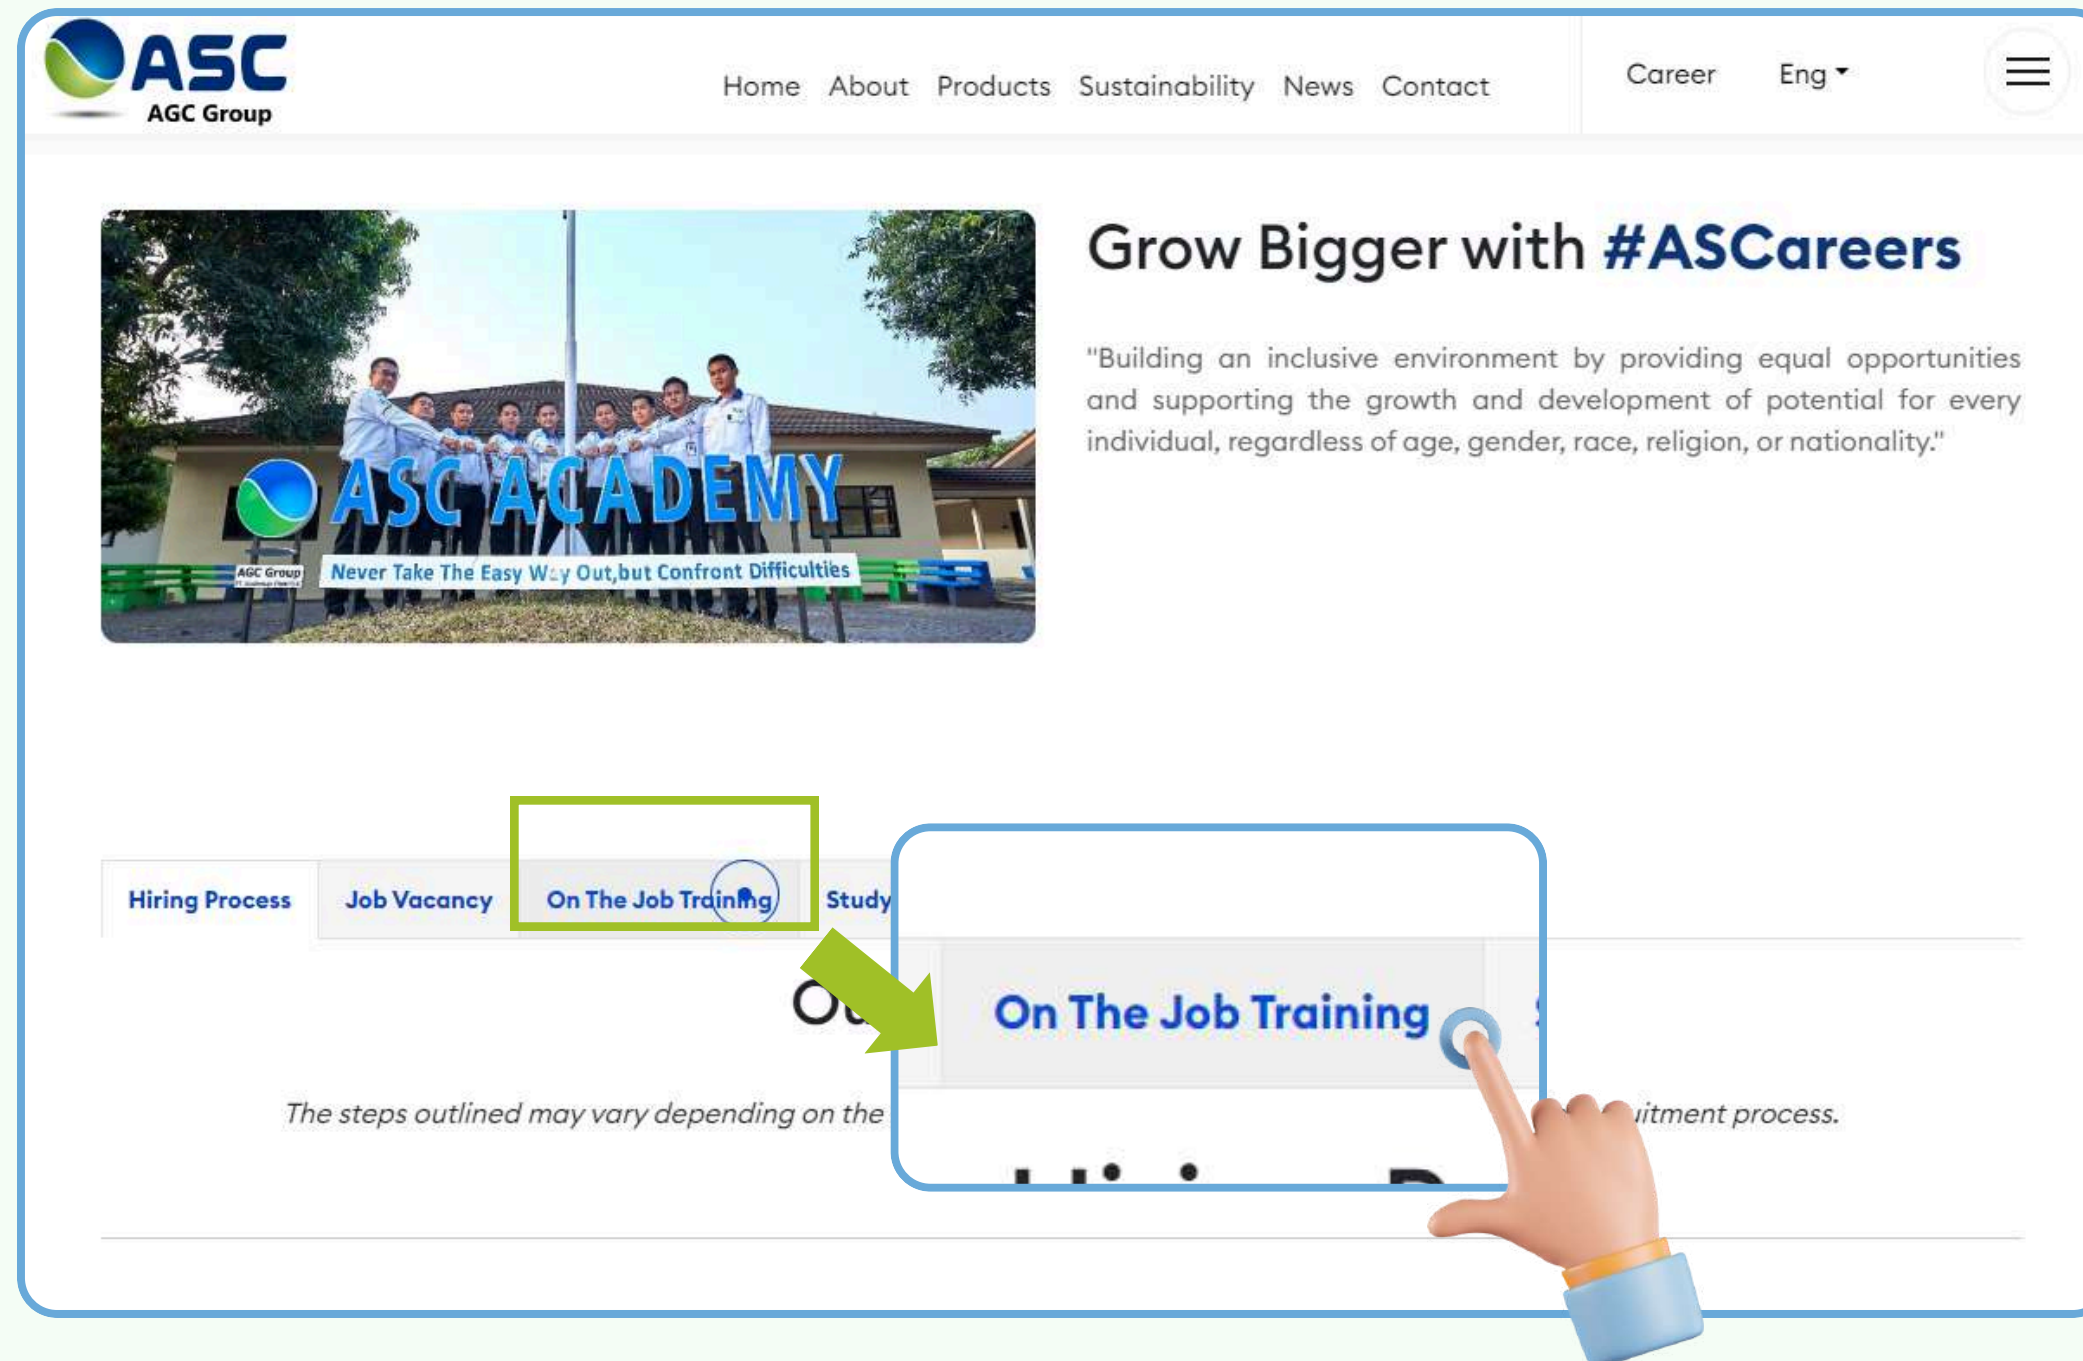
ASC
AGC Group

Home About Products Sustainability News Contact

Career Eng

ASC ACADEMY
AGC Group
Never Take The Easy Way Out,but Confront Difficulties

Grow Bigger with #ASCareers

"Building an inclusive environment by providing equal opportunities and supporting the growth and development of potential for every individual, regardless of age, gender, race, religion, or nationality."

Hiring Process Job Vacancy On The Job Training Study

On The Job Training

O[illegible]

The steps outlined may vary depending on the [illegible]itment process.